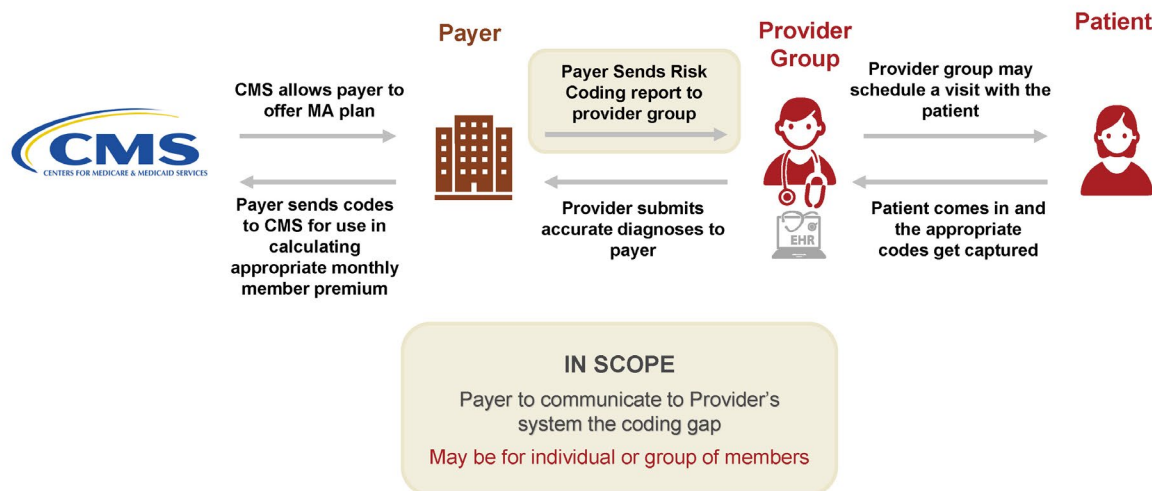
CMS
CENTERS FOR MEDICARE & MEDICAID SERVICES

Payer

Provider Group

Patient

CMS allows payer to offer MA plan

Payer sends codes to CMS for use in calculating appropriate monthly member premium

Payer Sends Risk Coding report to provider group

Provider submits accurate diagnoses to payer

EHR

Provider group may schedule a visit with the patient

Patient comes in and the appropriate codes get captured

IN SCOPE

Payer to communicate to Provider's system the coding gap

May be for individual or group of members